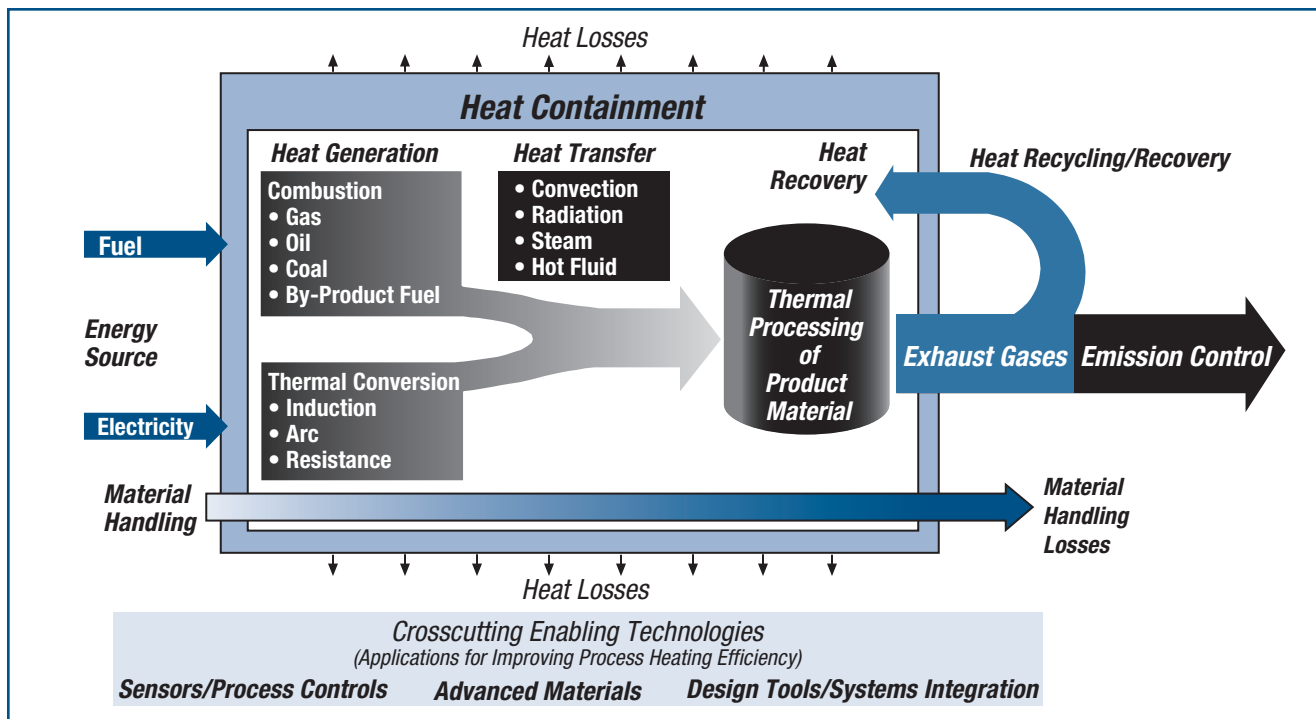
Heat Losses

Heat Containment

Heat Generation

Combustion
• Gas
• Oil
• Coal
• By-Product Fuel

Thermal Conversion
• Induction
• Arc
• Resistance

Heat Transfer
• Convection
• Radiation
• Steam
• Hot Fluid

Heat Recovery

Heat Recycling/Recovery

Fuel

Energy Source

Electricity

Thermal Processing of Product Material

Exhaust Gases

Emission Control

Material Handling

Material Handling Losses

Heat Losses

Crosscutting Enabling Technologies
(Applications for Improving Process Heating Efficiency)

Sensors/Process Controls Advanced Materials Design Tools/Systems Integration